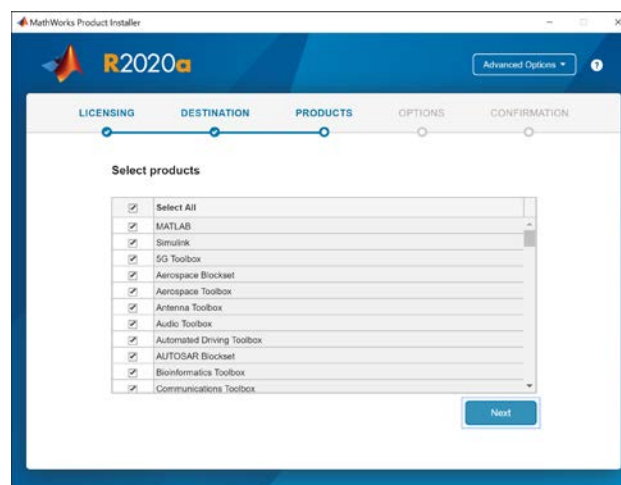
MathWorks Product Installer

R2020a

Advanced Options ▾

?

LICENSING
DESTINATION
PRODUCTS
OPTIONS
CONFIRMATION

Select products

| | |
|---|---|
| ☑ | Select All |
| ☑ | MATLAB |
| ☑ | Simulink |
| ☑ | 5G Toolbox |
| ☑ | Aerospace Blockset |
| ☑ | Aerospace Toolbox |
| ☑ | Antenna Toolbox |
| ☑ | Audio Toolbox |
| ☑ | Automated Driving Toolbox |
| ☑ | AUTOSAR Blockset |
| ☑ | Bioinformatics Toolbox |
| ☑ | Communications Toolbox |

Next